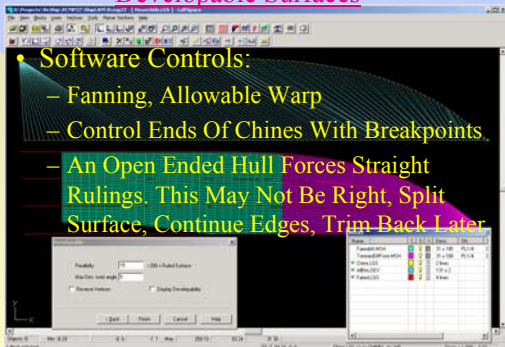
Developable Surfaces

• Software Controls:

– Fanning, Allowable Warp

– Control Ends Of Chines With Breakpoints

– An Open Ended Hull Forces Straight Rulings. This May Not Be Right, Split Surface, Continue Edges, Trim Back Later

Developable

Flexibility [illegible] (99 = Ruled Surface)

Max Dev. twist angle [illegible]

Reverse Verticals

Display Developability

< Back Finish Cancel Help

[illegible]